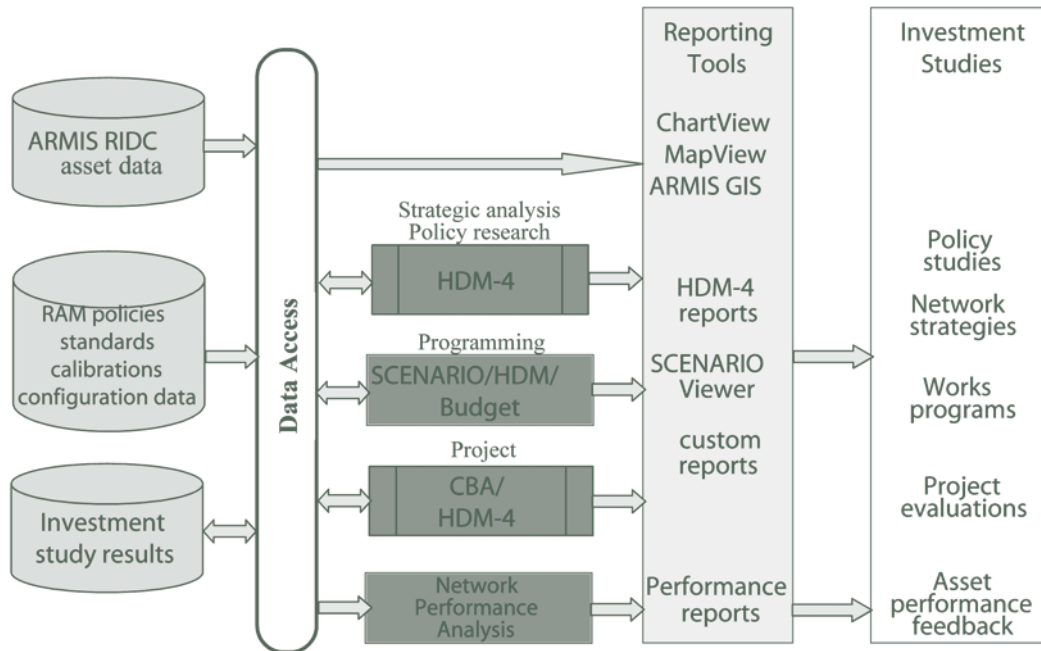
ARMIS RIDC asset data

RAM policies standards calibrations configuration data

Investment study results

Data Access

Strategic analysis Policy research

HDM-4

Programming

SCENARIO/HDM/ Budget

Project

CBA/ HDM-4

Network Performance Analysis

Reporting Tools

ChartView MapView ARMIS GIS

HDM-4 reports

SCENARIO Viewer

custom reports

Performance reports

Investment Studies

Policy studies

Network strategies

Works programs

Project evaluations

Asset performance feedback